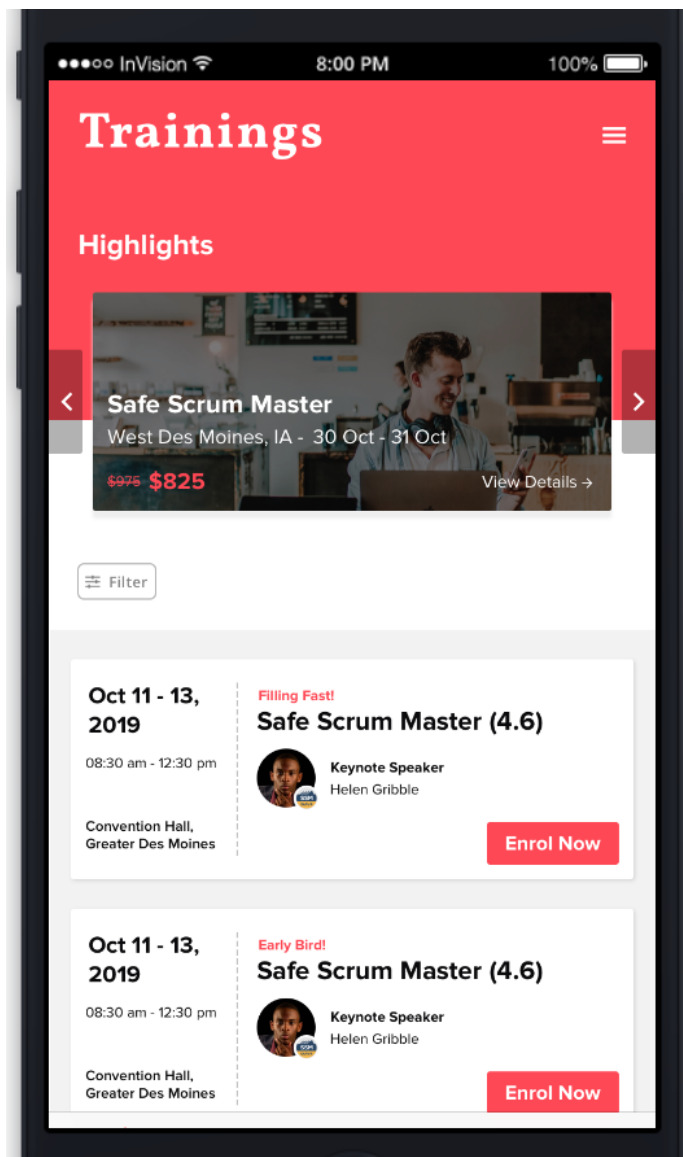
●●●○○ InVision 8:00 PM 100%

Trainings

Highlights

Safe Scrum Master
West Des Moines, IA - 30 Oct - 31 Oct
$975 $825
View Details →

Filter

Oct 11 - 13, 2019
08:30 am - 12:30 pm
Convention Hall, Greater Des Moines

Filling Fast!
Safe Scrum Master (4.6)
Keynote Speaker
Helen Gribble
Enrol Now

Oct 11 - 13, 2019
08:30 am - 12:30 pm
Convention Hall, Greater Des Moines

Early Bird!
Safe Scrum Master (4.6)
Keynote Speaker
Helen Gribble
Enrol Now